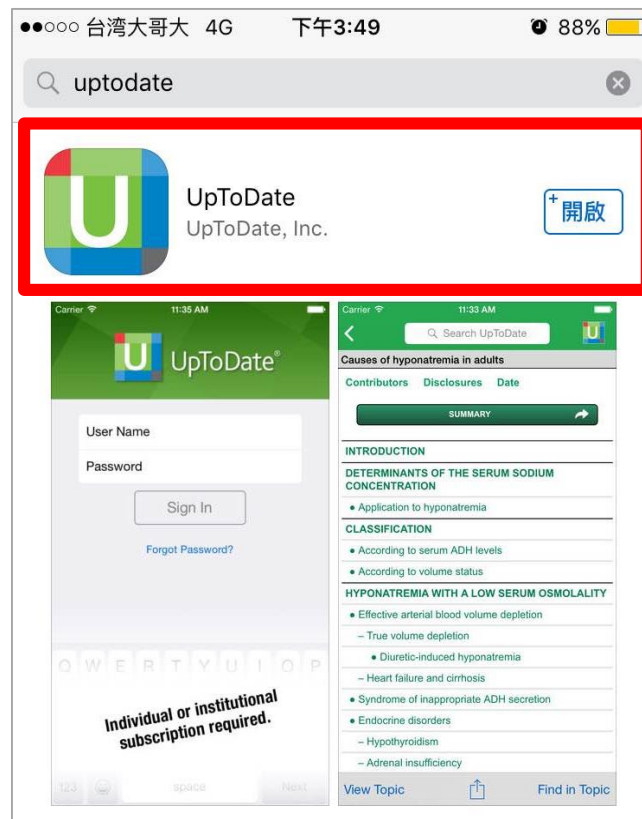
●●○○○ 台湾大哥大 4G 下午3:49 88%

uptodate

UpToDate
UpToDate, Inc.
開啟

Carrier 11:35 AM
UpToDate®
User Name
Password
Sign In
Forgot Password?
Q W E R T Y U I O P
Individual or institutional subscription required.
123 space Next

Carrier 11:33 AM
Search UpToDate
Causes of hyponatremia in adults
Contributors Disclosures Date
SUMMARY
INTRODUCTION
DETERMINANTS OF THE SERUM SODIUM CONCENTRATION
• Application to hyponatremia
CLASSIFICATION
• According to serum ADH levels
• According to volume status
HYPONATREMIA WITH A LOW SERUM OSMOLALITY
• Effective arterial blood volume depletion
– True volume depletion
• Diuretic-induced hyponatremia
– Heart failure and cirrhosis
• Syndrome of inappropriate ADH secretion
• Endocrine disorders
– Hypothyroidism
– Adrenal insufficiency
View Topic Find in Topic